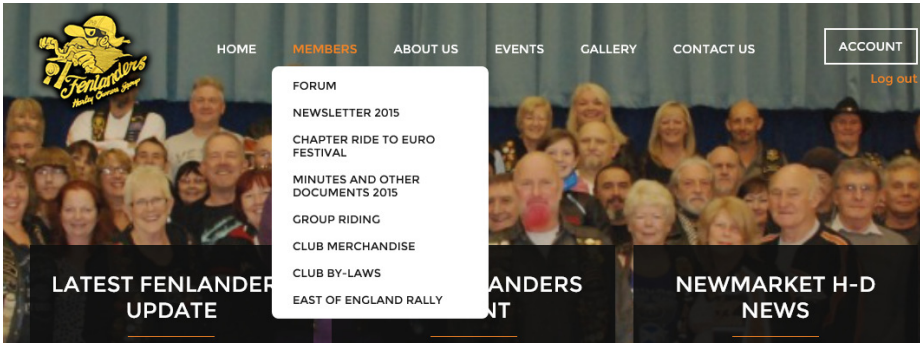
Fenlanders
Harley Owners Group

HOME
MEMBERS
ABOUT US
EVENTS
GALLERY
CONTACT US
ACCOUNT
Log out

FORUM
NEWSLETTER 2015
CHAPTER RIDE TO EURO FESTIVAL
MINUTES AND OTHER DOCUMENTS 2015
GROUP RIDING
CLUB MERCHANDISE
CLUB BY-LAWS
EAST OF ENGLAND RALLY

LATEST FENLANDER UPDATE

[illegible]ANDERS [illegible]NT

NEWMARKET H-D NEWS